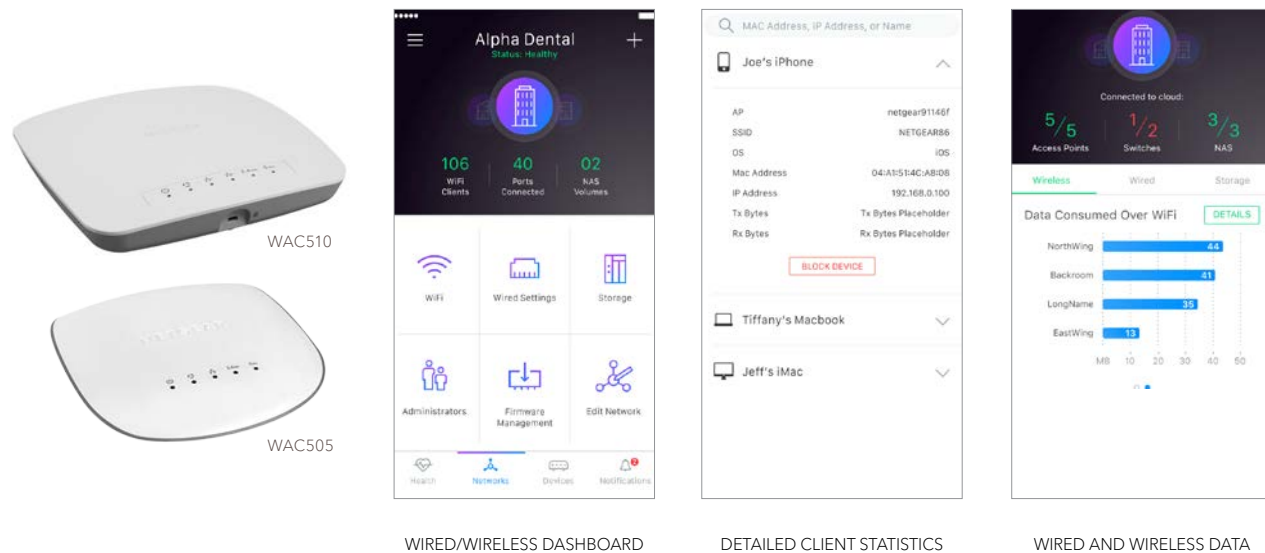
WAC510

WAC505

Alpha Dental
Status: Healthy

106 WiFi Clients

40 Ports Connected

02 NAS Volumes

WiFi

Wired Settings

Storage

Administrators

Firmware Management

Edit Network

Health

Networks

Devices

Notifications

WIRED/WIRELESS DASHBOARD

MAC Address, IP Address, or Name

Joe's iPhone

| | |
|---|---|
| AP | netgear91146f |
| SSID | NETGEAR86 |
| OS | iOS |
| Mac Address | 04:A1:51:4C:AB:D8 |
| IP Address | 192.168.0.100 |
| Tx Bytes | Tx Bytes Placeholder |
| Rx Bytes | Rx Bytes Placeholder |

BLOCK DEVICE

Tiffany's Macbook

Jeff's iMac

DETAILED CLIENT STATISTICS

Connected to cloud:

$5/5$ Access Points

$1/2$ Switches

$3/3$ NAS

Wireless

Wired

Storage

Data Consumed Over WiFi

DETAILS

NorthWing 44

Backroom 41

LongName 35

EastWing 13

MB 10 20 30 40 50

WIRED AND WIRELESS DATA